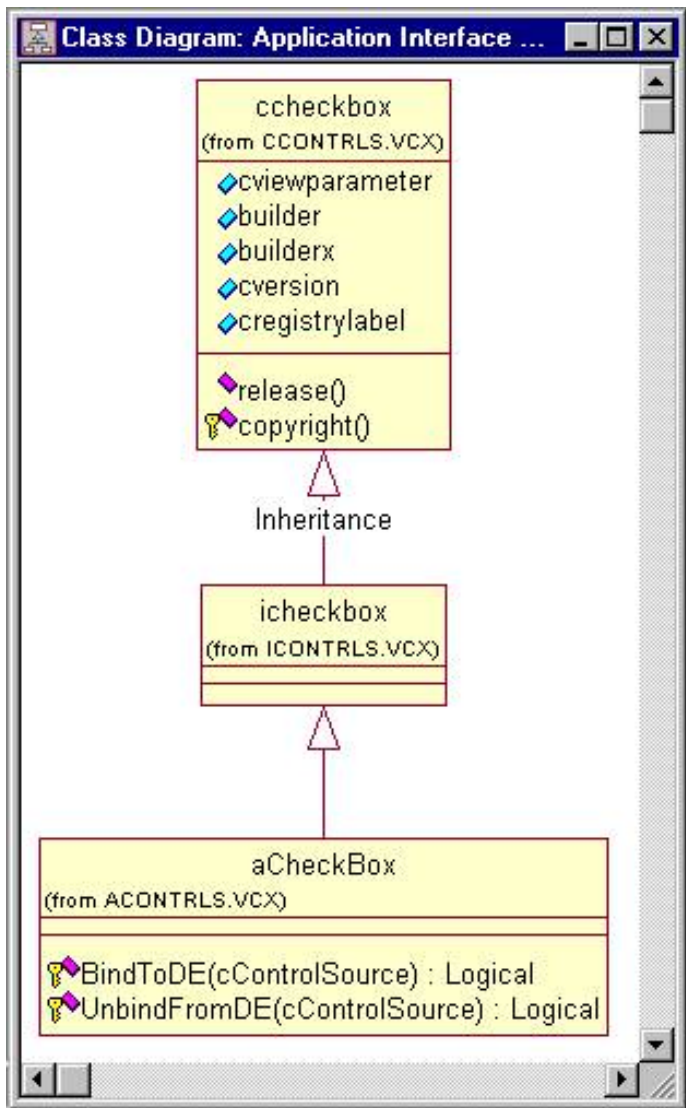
Class Diagram: Application Interface ...

ccheckbox
(from CCONTRLS.VCX)

cviewparameter
builder
builderx
cversion
cregistrylabel

release()
copyright()

Inheritance

icheckbox
(from ICONTRLS.VCX)

aCheckBox
(from ACONTRLS.VCX)

BindToDE(cControlSource) : Logical
UnbindFromDE(cControlSource) : Logical